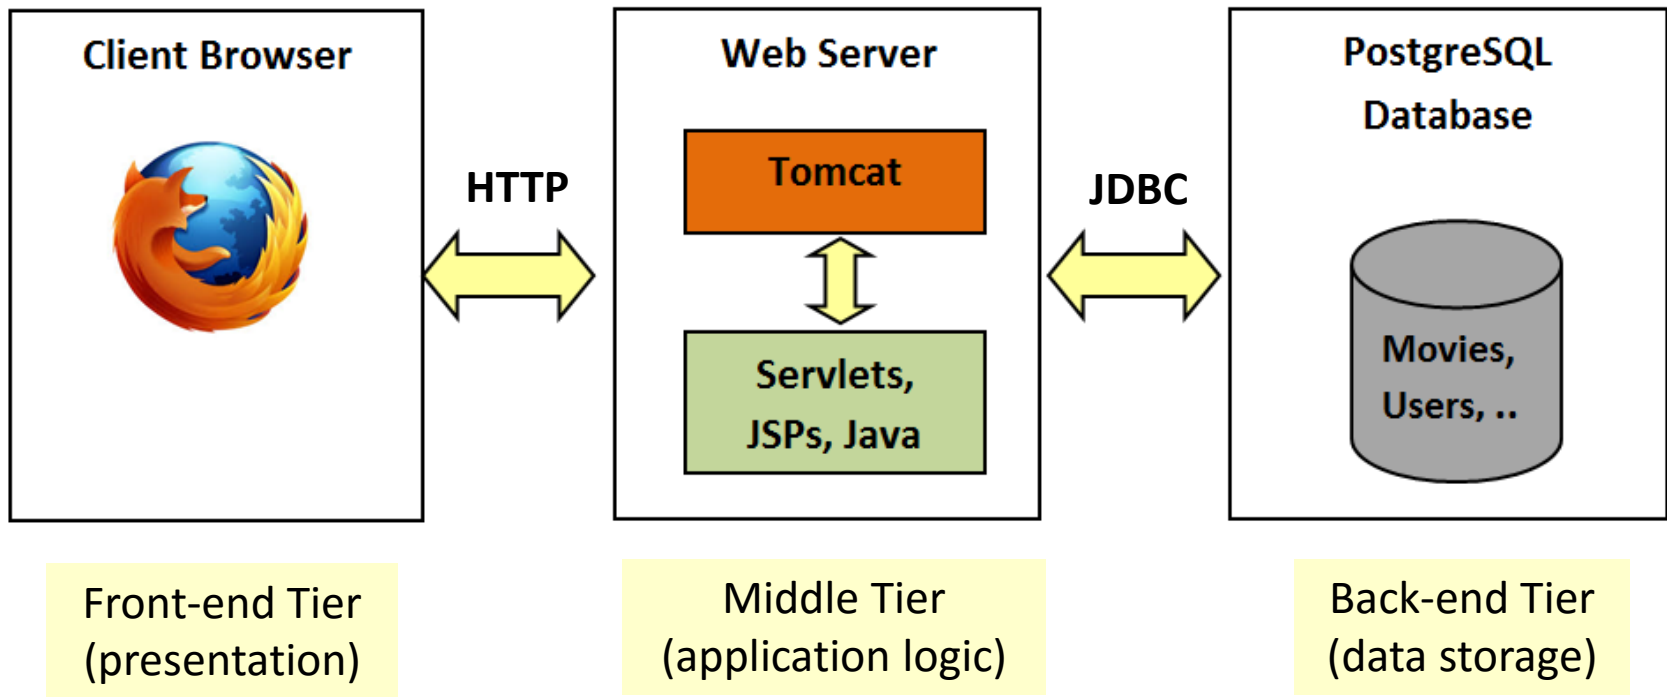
Client Browser

HTTP

Web Server

Tomcat

Servlets, JSPs, Java

JDBC

PostgreSQL Database

Movies, Users, ..

Front-end Tier (presentation)

Middle Tier (application logic)

Back-end Tier (data storage)